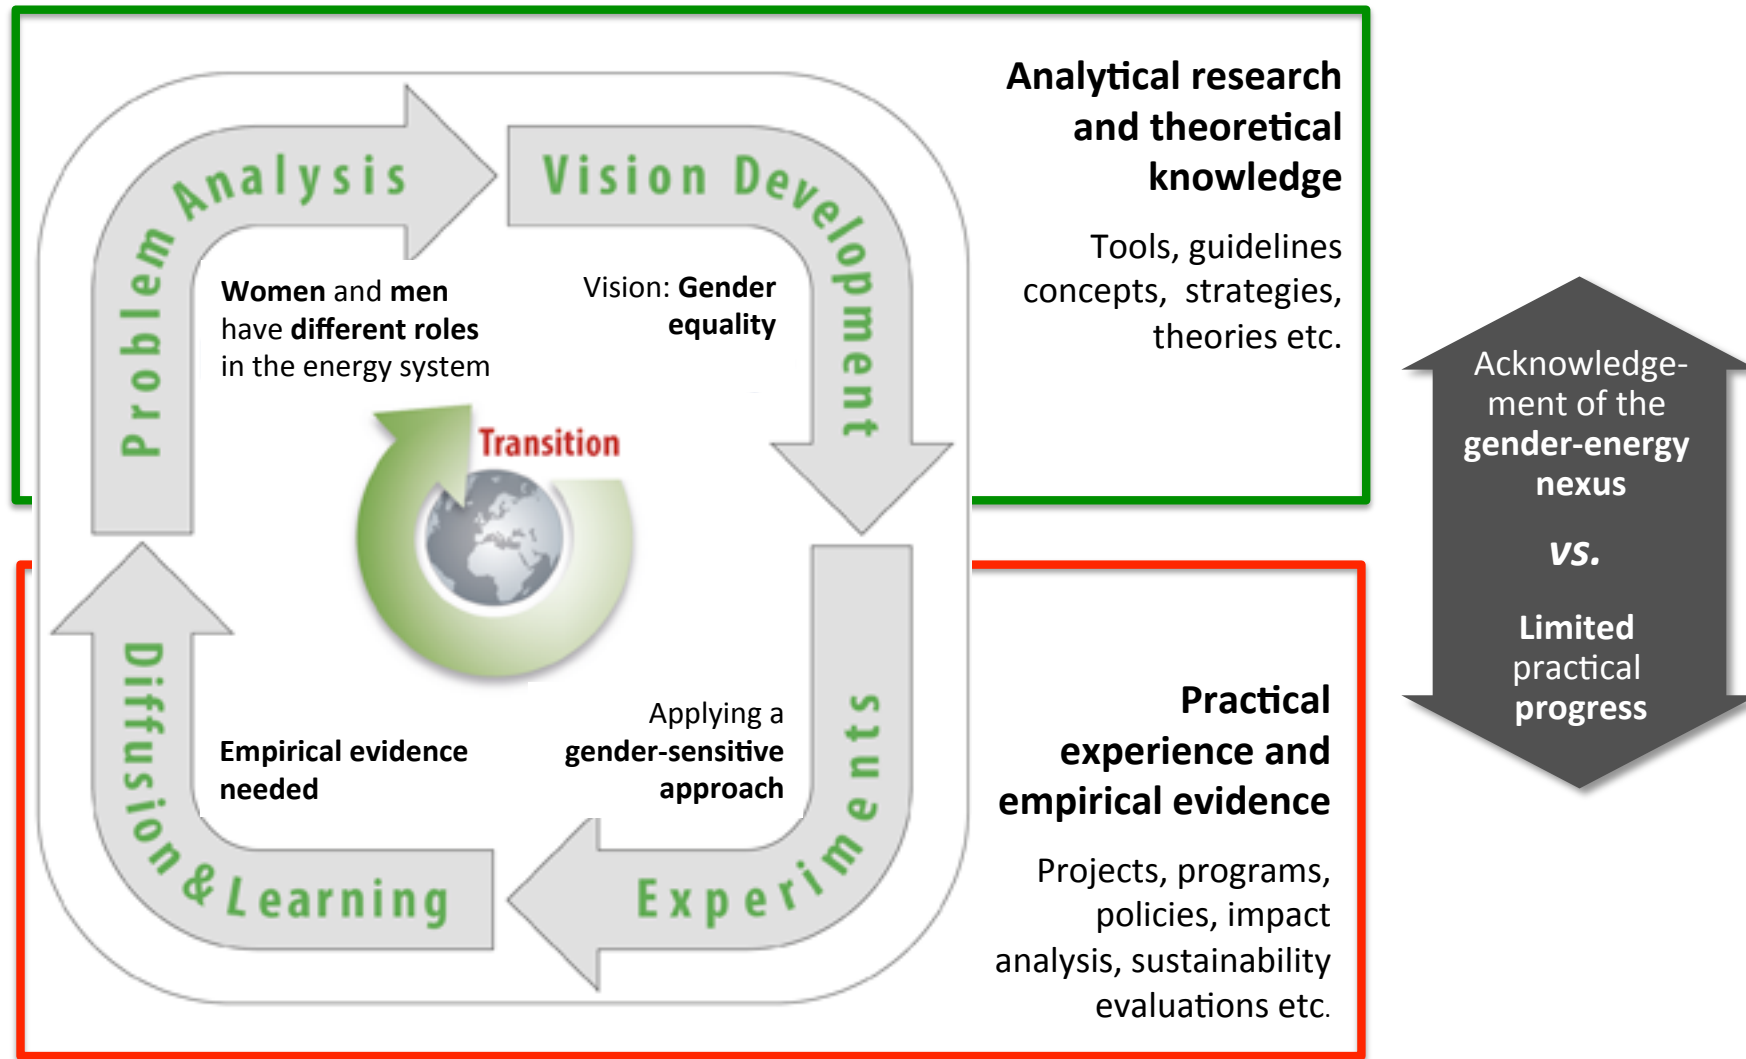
Problem Analysis

Vision Development

Experiments

Diffusion & Learning

Women and men have different roles in the energy system

Vision: Gender equality

Transition

Empirical evidence needed

Applying a gender-sensitive approach

Analytical research and theoretical knowledge

Tools, guidelines concepts, strategies, theories etc.

Acknowledgement of the gender-energy nexus

vs.

Limited practical progress

Practical experience and empirical evidence

Projects, programs, policies, impact analysis, sustainability evaluations etc.